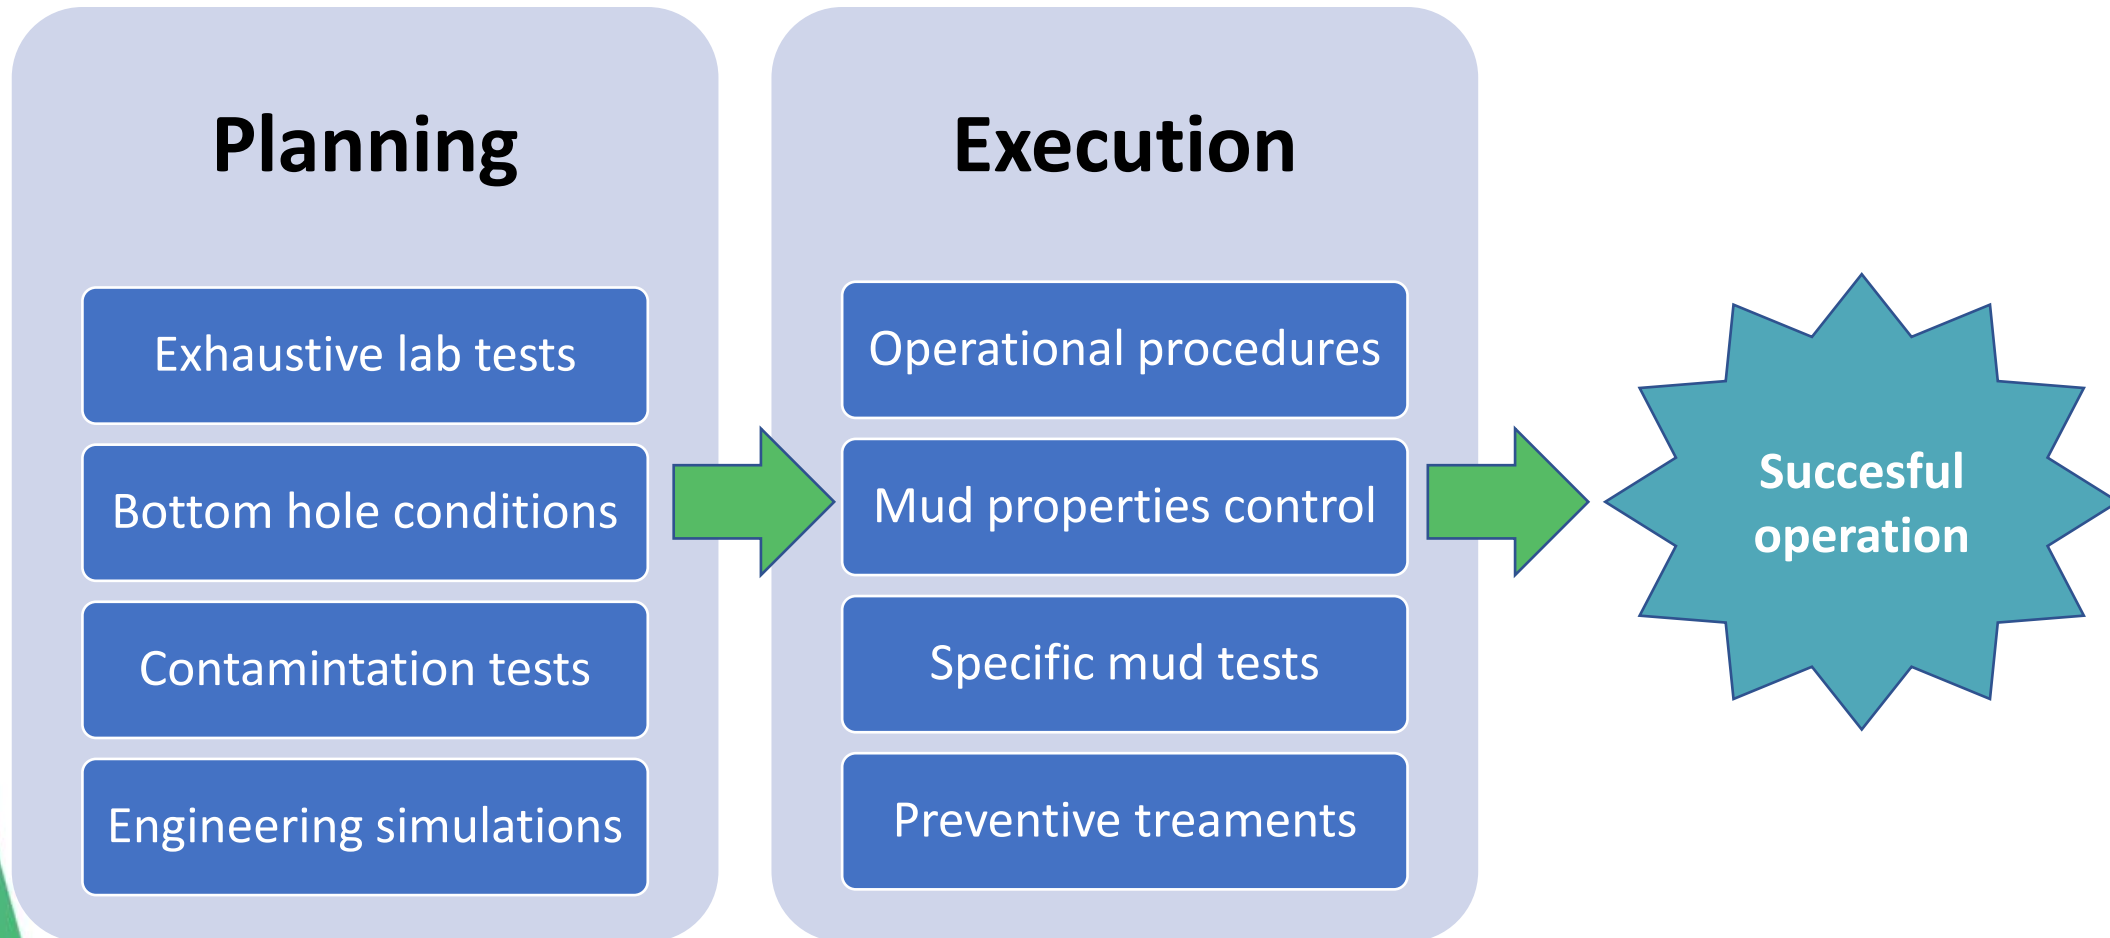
Planning

Exhaustive lab tests

Bottom hole conditions

Contamintation tests

Engineering simulations

Execution

Operational procedures

Mud properties control

Specific mud tests

Preventive treaments

Succesful operation